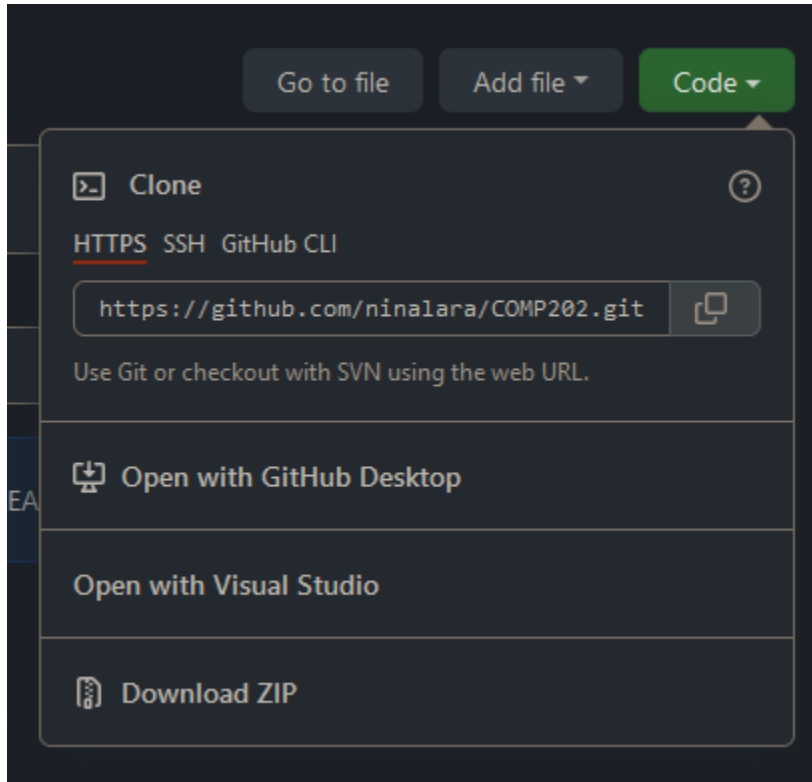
Go to file
Add file
Code

Clone
?
HTTPS SSH GitHub CLI
https://github.com/ninalara/COMP202.git
Use Git or checkout with SVN using the web URL.

Open with GitHub Desktop

Open with Visual Studio

Download ZIP

EA